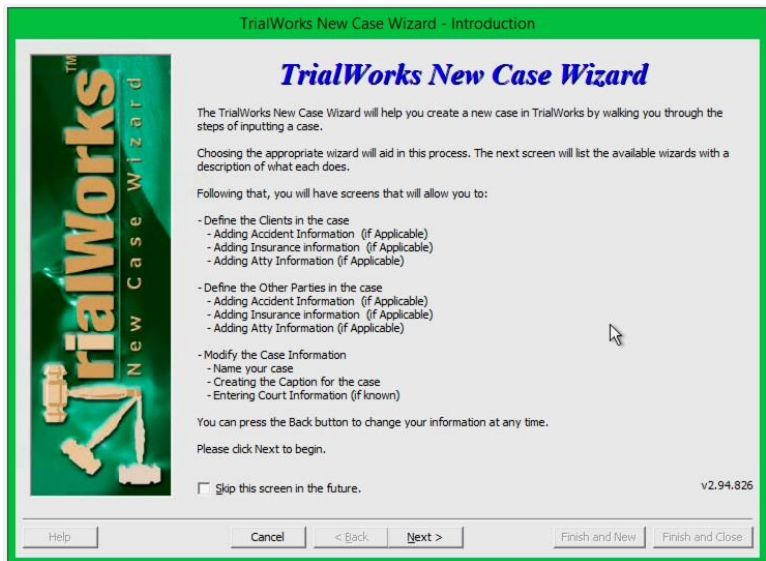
TrialWorks New Case Wizard - Introduction

TrialWorks™ New Case Wizard

TrialWorks New Case Wizard

The TrialWorks New Case Wizard will help you create a new case in TrialWorks by walking you through the steps of inputting a case.

Choosing the appropriate wizard will aid in this process. The next screen will list the available wizards with a description of what each does.

Following that, you will have screens that will allow you to:

- Define the Clients in the case
- Adding Accident Information (if Applicable)
- Adding Insurance information (if Applicable)
- Adding Atty Information (if Applicable)

- Define the Other Parties in the case
- Adding Accident Information (if Applicable)
- Adding Insurance information (if Applicable)
- Adding Atty Information (if Applicable)

- Modify the Case Information
- Name your case
- Creating the Caption for the case
- Entering Court Information (if known)

You can press the Back button to change your information at any time.

Please click Next to begin.

Skip this screen in the future.

v2.94.826

Help | Cancel | < Back | Next > | Finish and New | Finish and Close